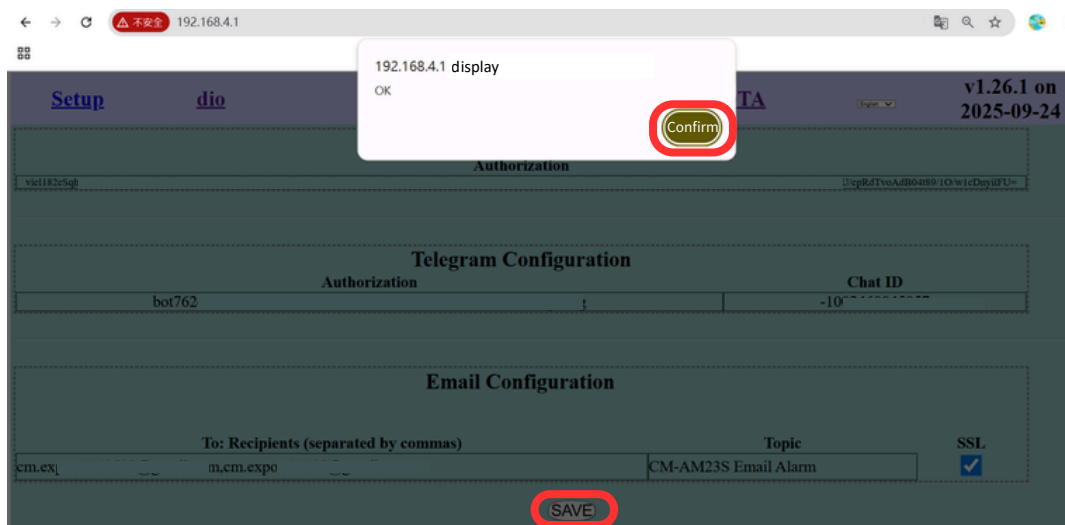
不安全 192.168.4.1

192.168.4.1 display
OK
Confirm

Setup dio TA v1.26.1 on 2025-09-24

Authorization
viel182e5qh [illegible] U/epRdTvoAdB04t89/1O/w1cDnyiIFU=

Telegram Configuration
Authorization Chat ID
bot762 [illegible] -10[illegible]

Email Configuration
To: Recipients (separated by commas) Topic SSL
cm.ex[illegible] m,cm.expo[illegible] CM-AM23S Email Alarm

SAVE